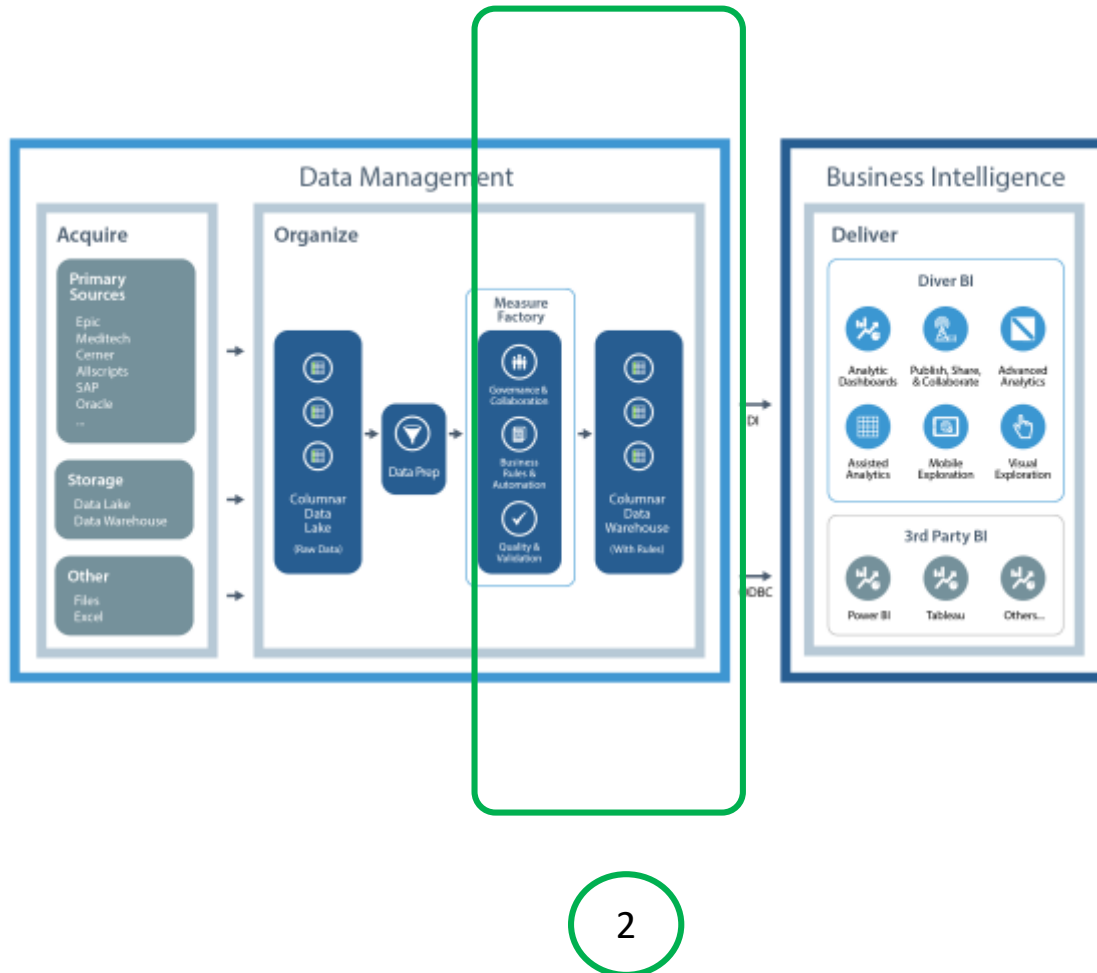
Data Management

Acquire

Primary Sources
Epic
Meditech
Cerner
Allscripts
SAP
Oracle
...

Storage
Data Lake
Data Warehouse

Other
Files
Excel

Organize

Columnar Data Lake
(Raw Data)

Data Prep

Measure Factory

Governance & Collaboration

Business Rules & Automation

Quality & Validation

Columnar Data Warehouse
(With Rules)

DI

ODBC

Business Intelligence

Deliver

Diver BI

Analytic Dashboards

Publish, Share, & Collaborate

Advanced Analytics

Assisted Analytics

Mobile Exploration

Visual Exploration

3rd Party BI

Power BI

Tableau

Others...

2